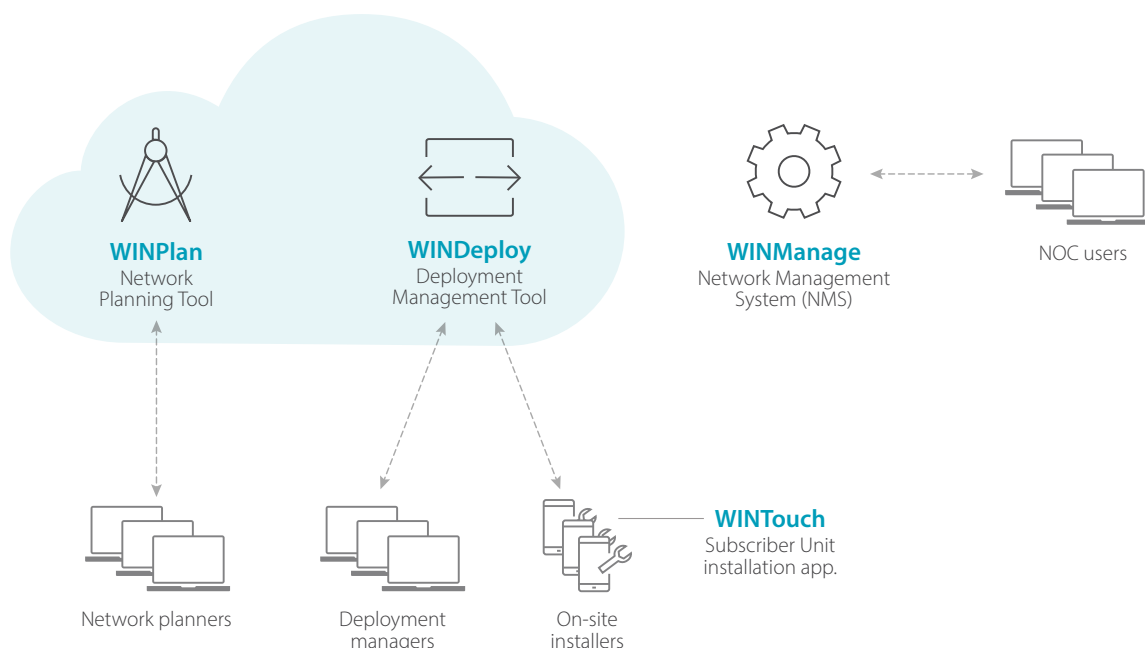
WINPlan
Network Planning Tool

WINDeploy
Deployment Management Tool

WINManage
Network Management System (NMS)

NOC users

WINTouch
Subscriber Unit installation app.

Network planners

Deployment managers

On-site installers